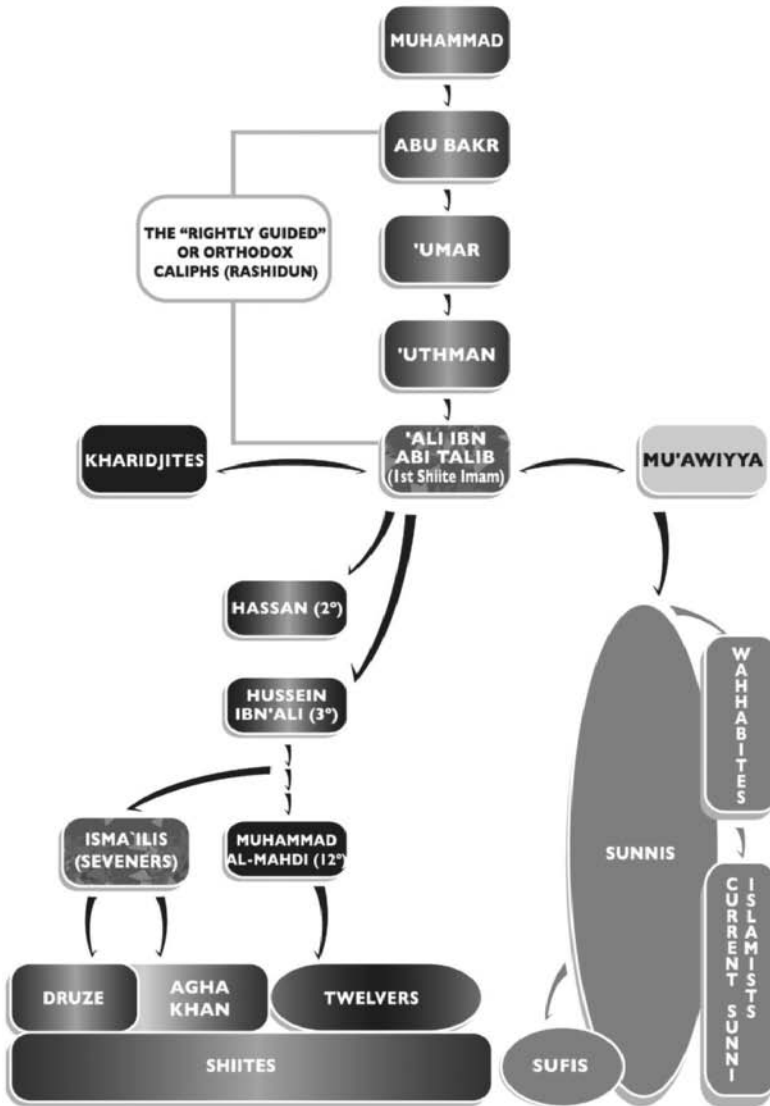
MUHAMMAD

ABU BAKR

THE "RIGHTLY GUIDED" OR ORTHODOX CALIPHS (RASHIDUN)

'UMAR

'UTHMAN

KHARIDJITES

'ALI IBN ABI TALIB (1st Shiite Imam)

MU'AWIYYA

HASSAN (2°)

HUSSEIN IBN'ALI (3°)

WAHHABITES

SUNNIS

CURRENT SUNNI ISLAMISTS

ISMA`ILIS (SEVENERS)

MUHAMMAD AL-MAHDI (12°

DRUZE

AGHA KHAN

TWELVERS

SHIITES

SUFIS